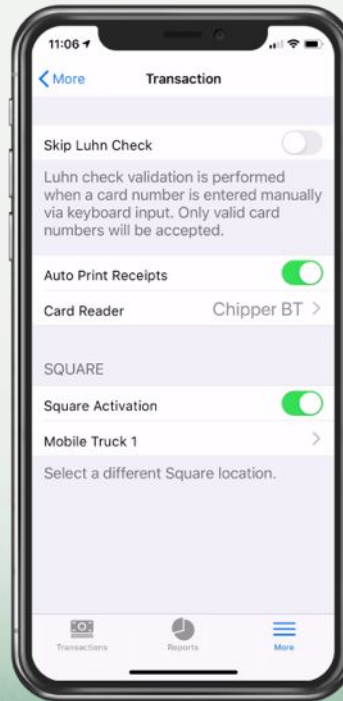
11:06

More

Transaction

Skip Luhn Check

Luhn check validation is performed when a card number is entered manually via keyboard input. Only valid card numbers will be accepted.

Auto Print Receipts

Card Reader

Chipper BT

SQUARE

Square Activation

Mobile Truck 1

Select a different Square location.

Transactions

Reports

More